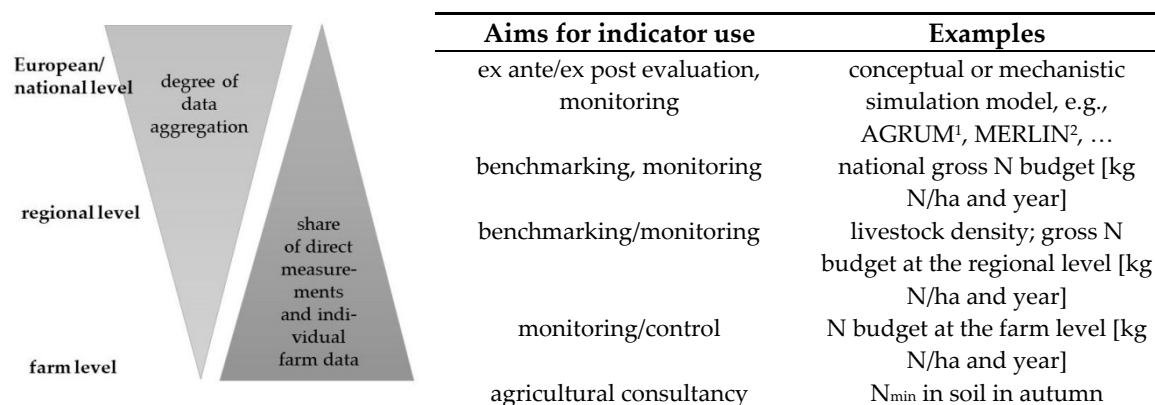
European/ national level

regional level

farm level

degree of data aggregation

share of direct measurements and individual farm data

| Aims for indicator use | Examples |
|---|---|
| ex ante/ex post evaluation, monitoring | conceptual or mechanistic simulation model, e.g., AGRUM$^1$, MERLIN$^2$, … |
| benchmarking, monitoring | national gross N budget [kg N/ha and year] |
| benchmarking/monitoring | livestock density; gross N budget at the regional level [kg N/ha and year] |
| monitoring/control | N budget at the farm level [kg N/ha and year] |
| agricultural consultancy | $N_{min}$ in soil in autumn |